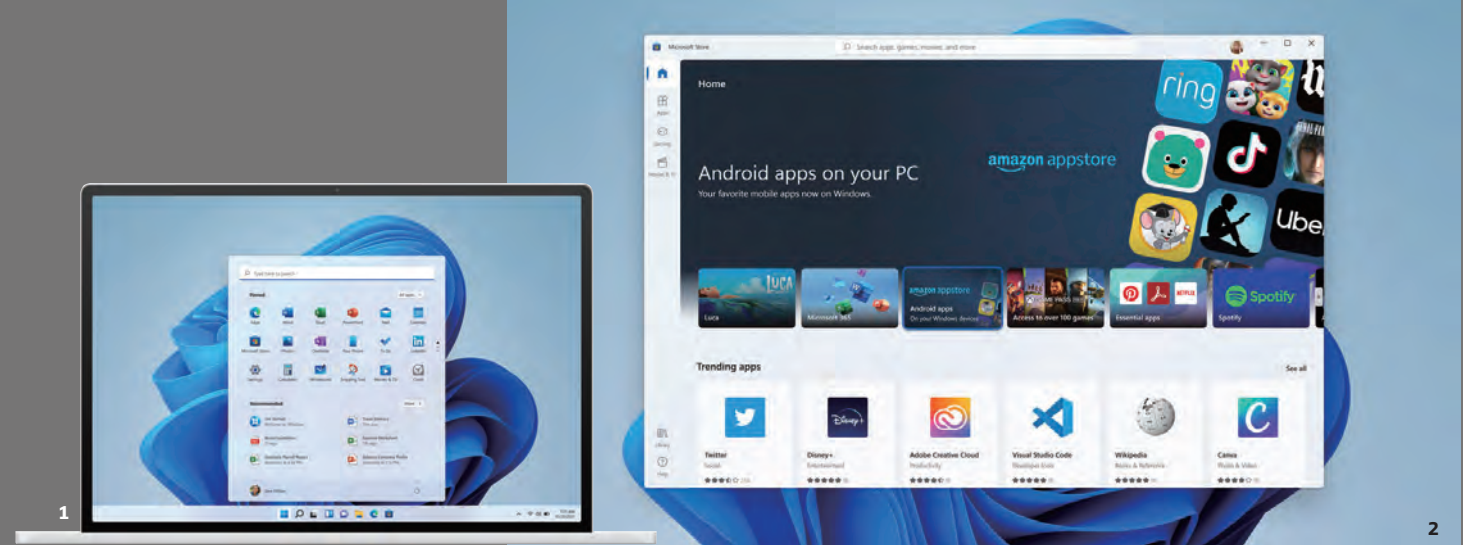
1

Microsoft Store

Search apps, games, movies, and more

Home

Android apps on your PC

Your favorite mobile apps now on Windows.

amazon appstore

ring

Uber

Luca

Microsoft 365

amazon appstore

Android apps

On your Windows device

Access to over 100 games

Essential apps

Spotify

Trending apps

See all

Twitter

Social

Disney+

Entertainment

Adobe Creative Cloud

Productivity

Visual Studio Code

Developer tools

Wikipedia

Books & Reference

Canva

Photo & Video

2